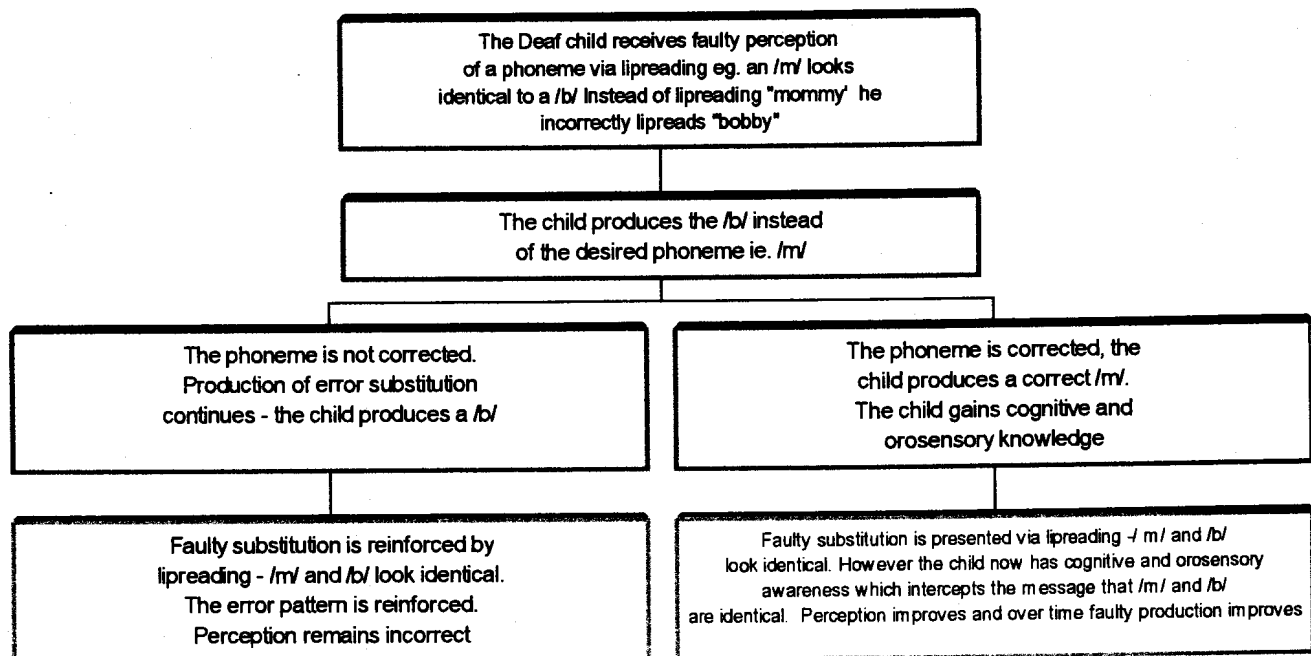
The Deaf child receives faulty perception of a phoneme via lipreading eg. an /m/ looks identical to a /b/ Instead of lipreading "mommy' he incorrectly lipreads "bobby"

The child produces the /b/ instead of the desired phoneme ie. /m/

The phoneme is not corrected. Production of error substitution continues - the child produces a /b/

The phoneme is corrected, the child produces a correct /m/. The child gains cognitive and orosensory knowledge

Faulty substitution is reinforced by lipreading - /m/ and /b/ look identical. The error pattern is reinforced. Perception remains incorrect

Faulty substitution is presented via lipreading -/ m/ and /b/ look identical. However the child now has cognitive and orosensory awareness which intercepts the message that /m/ and /b/ are identical. Perception improves and over time faulty production improves